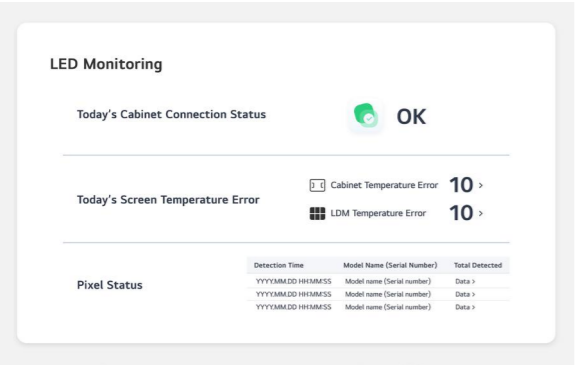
LED Monitoring

Today's Cabinet Connection Status

OK

Today's Screen Temperature Error

Cabinet Temperature Error 10 >

LDM Temperature Error 10 >

Pixel Status

| Detection Time | Model Name (Serial Number) | Total Detected |
|---|---|---|
| YYYY.MM.DD HH:MM:SS | Model name (Serial number) | Data > |
| YYYY.MM.DD HH:MM:SS | Model name (Serial number) | Data > |
| YYYY.MM.DD HH:MM:SS | Model name (Serial number) | Data > |